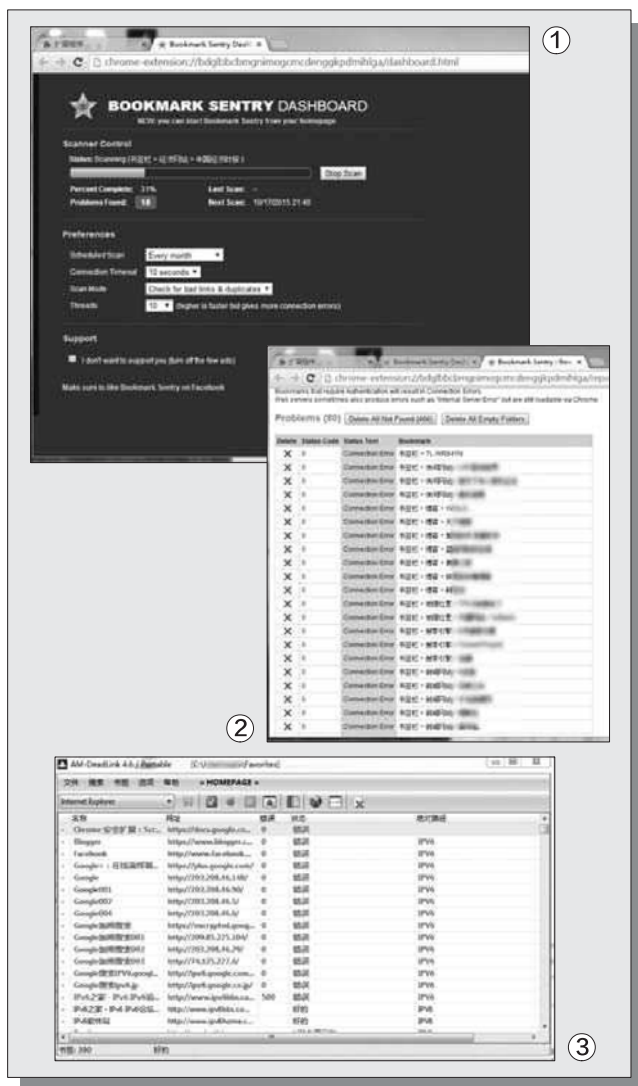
①

扩展程序 | Bookmark Sentry Dash

chrome-extension://bdglbbcbmgnimogcmcdenggkpdmihlga/dashboard.html

BOOKMARK SENTRY DASHBOARD

NEW: you can start Bookmark Sentry from your homepage

Scanner Control

Status: Scanning [书签栏 » 论坛网站 » 韩国论坛网站]

Stop Scan

Percent Complete: 31%

Last Scan: --

Problems Found: 18

Next Scan: 10/17/2015 21:40

Preferences

Scheduled Scan: Every month

Connection Timeout: 10 seconds

Scan Mode: Check for bad links & duplicates

Threads: 10 (higher is faster but gives more connection errors)

Support

I don't want to support you (turn off the few ads)

Make sure to like Bookmark Sentry on Facebook

扩展程序 | Bookmark Sentry Dash | Bookmark Sentry - Rev

chrome-extension://bdglbbcbmgnimogcmcdenggkpdmihlga/repo

Bookmarks that require authentication will result in Connection Errors
Free servers sometimes also produce errors such as "Internal Server Error" but are still loadable via Chrome

Problems (80) Delete All Not Found (404) Delete All Empty Folders

| Delete | Status Code | Status Text | Bookmark |
|---|---|---|---|
| X | 0 | Connection Error | 书签栏 » 九 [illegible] |
| X | 0 | Connection Error | 书签栏 » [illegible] |
| X | 0 | Connection Error | 书签栏 » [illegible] |
| X | 0 | Connection Error | 书签栏 » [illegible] |
| X | 0 | Connection Error | 书签栏 » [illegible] |
| X | 0 | Connection Error | 书签栏 » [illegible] |
| X | 0 | Connection Error | 书签栏 » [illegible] |
| X | 0 | Connection Error | 书签栏 » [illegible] |
| X | 0 | Connection Error | 书签栏 » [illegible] |
| X | 0 | Connection Error | 书签栏 » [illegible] |
| X | 0 | Connection Error | 书签栏 » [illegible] |
| X | 0 | Connection Error | 书签栏 » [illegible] |
| X | 0 | Connection Error | 书签栏 » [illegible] |
| X | 0 | Connection Error | 书签栏 » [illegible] |
| X | 0 | Connection Error | 书签栏 » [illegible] |
| X | 0 | Connection Error | 书签栏 » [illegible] |
| X | 0 | Connection Error | 书签栏 » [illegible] |
| X | 0 | Connection Error | 书签栏 » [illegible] |
| X | 0 | Connection Error | 书签栏 » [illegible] |
| X | 0 | Connection Error | 书签栏 » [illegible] |
| X | 0 | Connection Error | 书签栏 » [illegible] |
| X | 0 | Connection Error | 书签栏 » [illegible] |

②

AM-DeadLink 4.6 Portable [C:\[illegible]\Favorites]

文件 搜索 书签 选项 帮助 » HOMEPAGE «

Internet Explorer

| 名称 | 网址 | 错误 | 状态 | 应对路径 |
|---|---|---|---|---|
| Chrome 应用扩展：Sci... | https://docs.google.co... | 0 | 错误 | |
| Blogger | https://www.blogger.c... | 0 | 错误 | IPV6 |
| Facebook | https://www.facebook... | 0 | 错误 | IPV6 |
| Google+：在线调用... | https://plus.google.com/ | 0 | 错误 | IPV6 |
| Google | http://203.208.46.146/ | 0 | 错误 | IPV6 |
| Google001 | http://203.208.46.98/ | 0 | 错误 | IPV6 |
| Google002 | http://203.208.46.5/ | 0 | 错误 | IPV6 |
| Google004 | http://203.208.46.6/ | 0 | 错误 | IPV6 |
| Google加密搜索 | https://encrypted.goog... | 0 | 错误 | IPV6 |
| Google加密搜索001 | http://209.85.225.104/ | 0 | 错误 | IPV6 |
| Google加密搜索002 | http://203.208.46.29/ | 0 | 错误 | IPV6 |
| Google加密搜索003 | http://74.125.227.6/ | 0 | 错误 | IPV6 |
| Google搜索IPV6.googl... | http://ipv6.google.com... | 0 | 错误 | IPV6 |
| Google搜索ipv6.jp | http://ipv6.google.co.jp/ | 0 | 错误 | IPV6 |
| IPv6之家 - IPv6 IPv6论... | http://www.ipv6bbs.ca... | 500 | 错误 | IPV6 |
| IPv6之家 - IPv6 IPv6论坛... | http://www.ipv6bbs.co... | | 好的 | IPV6 |
| IPv6家园网 | http://www.ipv6home.c... | | 好的 | IPV6 |

书签: 390 好的

③